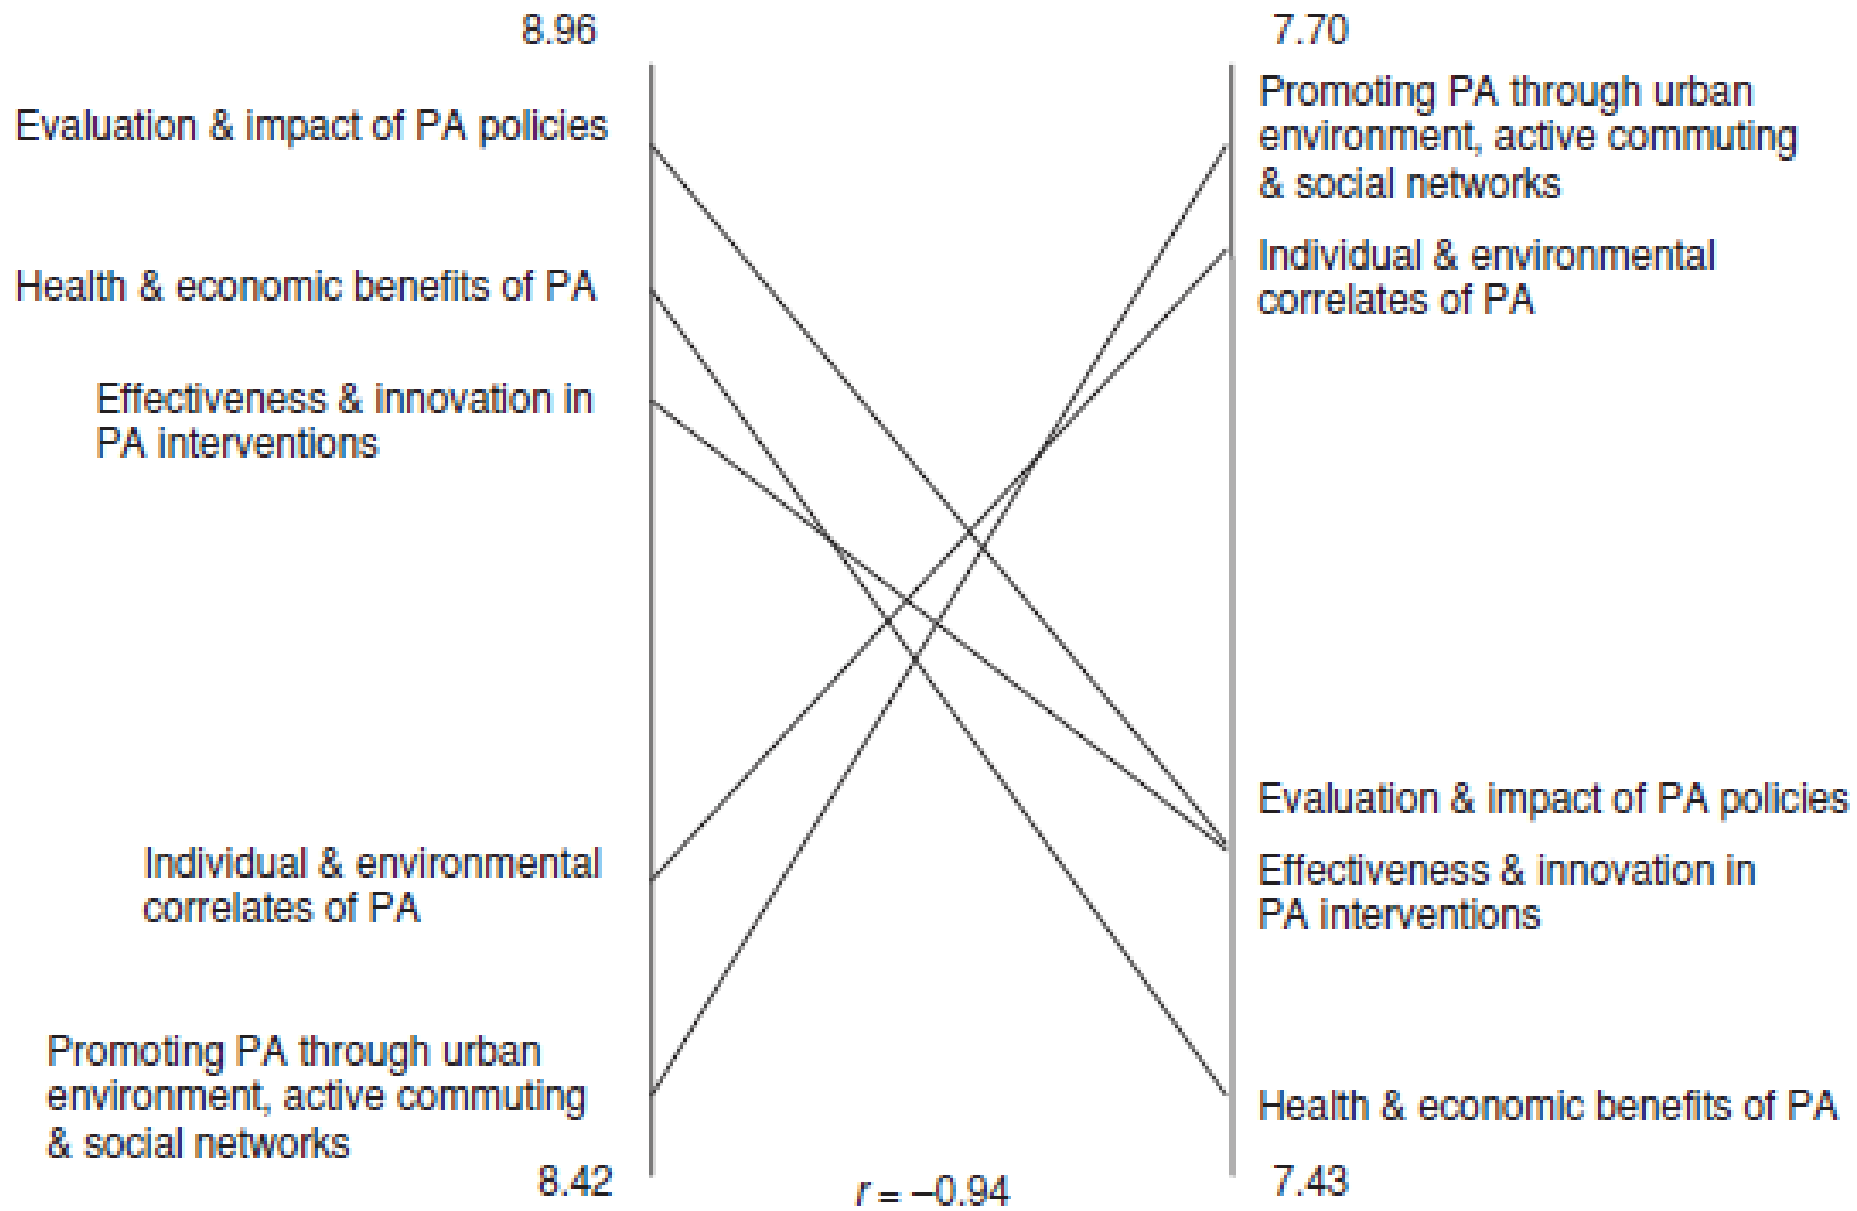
8.96

Evaluation & impact of PA policies

Health & economic benefits of PA

Effectiveness & innovation in PA interventions

Individual & environmental correlates of PA

Promoting PA through urban environment, active commuting & social networks

8.42

7.70

Promoting PA through urban environment, active commuting & social networks

Individual & environmental correlates of PA

Evaluation & impact of PA policies

Effectiveness & innovation in PA interventions

Health & economic benefits of PA

7.43

$r = -0.94$